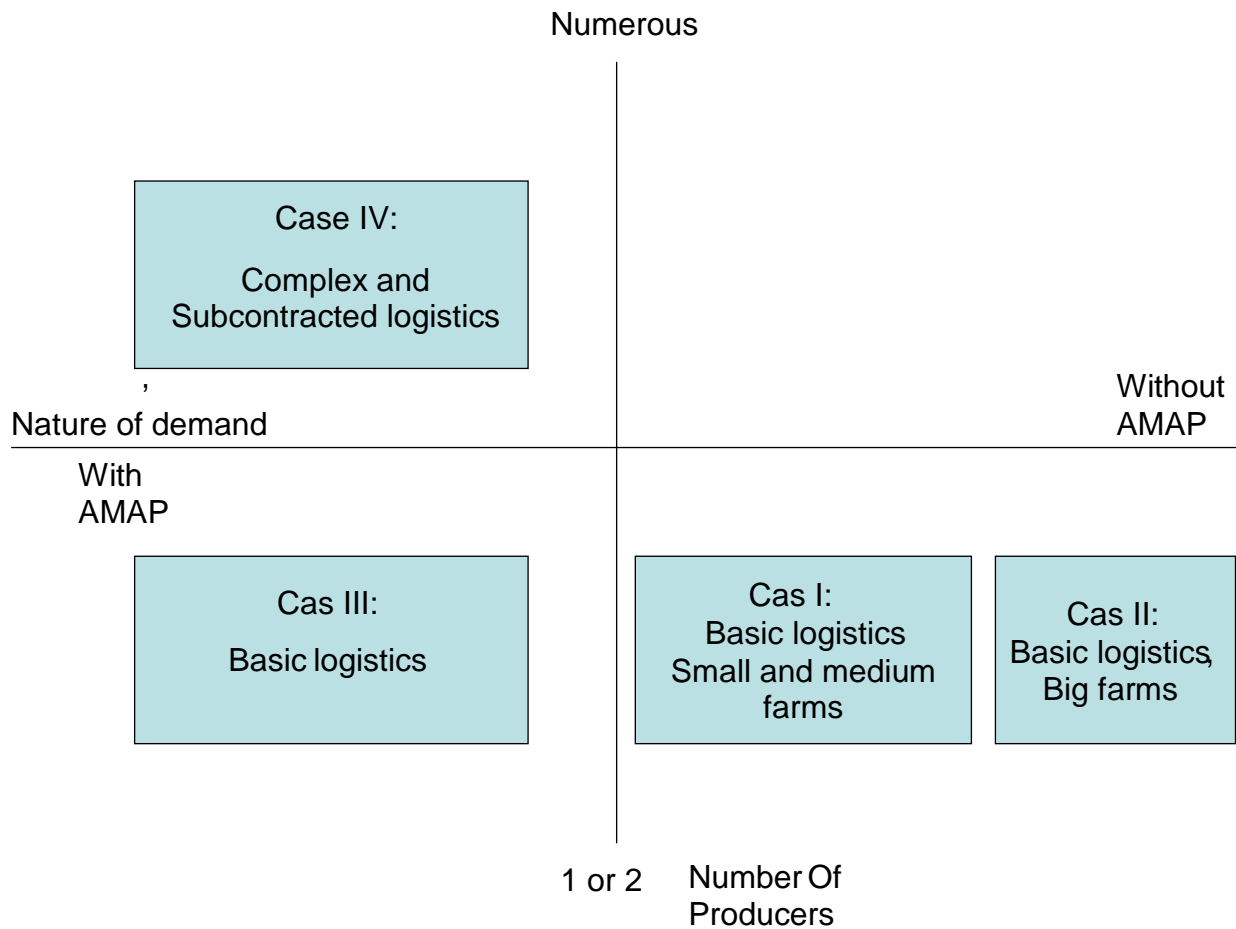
Numerous

Case IV:

Complex and Subcontracted logistics

,

Nature of demand

Without AMAP

With AMAP

Cas III:

Basic logistics

Cas I:
Basic logistics
Small and medium farms

Cas II:
Basic logistics,
Big farms

1 or 2

Number Of Producers